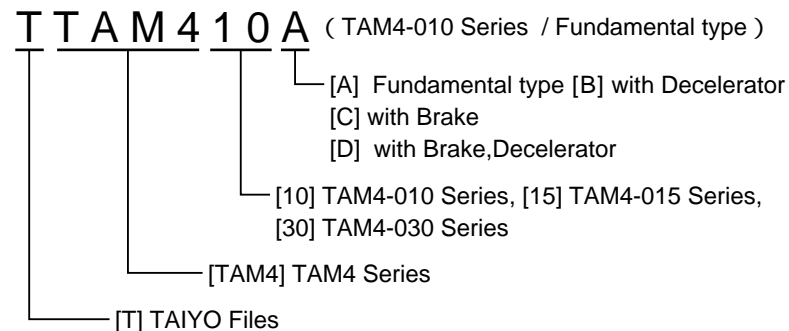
T T A M 4 1 0 A ( TAM4-010 Series / Fundamental type )

[A] Fundamental type [B] with Decelerator
[C] with Brake
[D] with Brake,Decelerator

[10] TAM4-010 Series, [15] TAM4-015 Series,
[30] TAM4-030 Series

[TAM4] TAM4 Series

[T] TAIYO Files